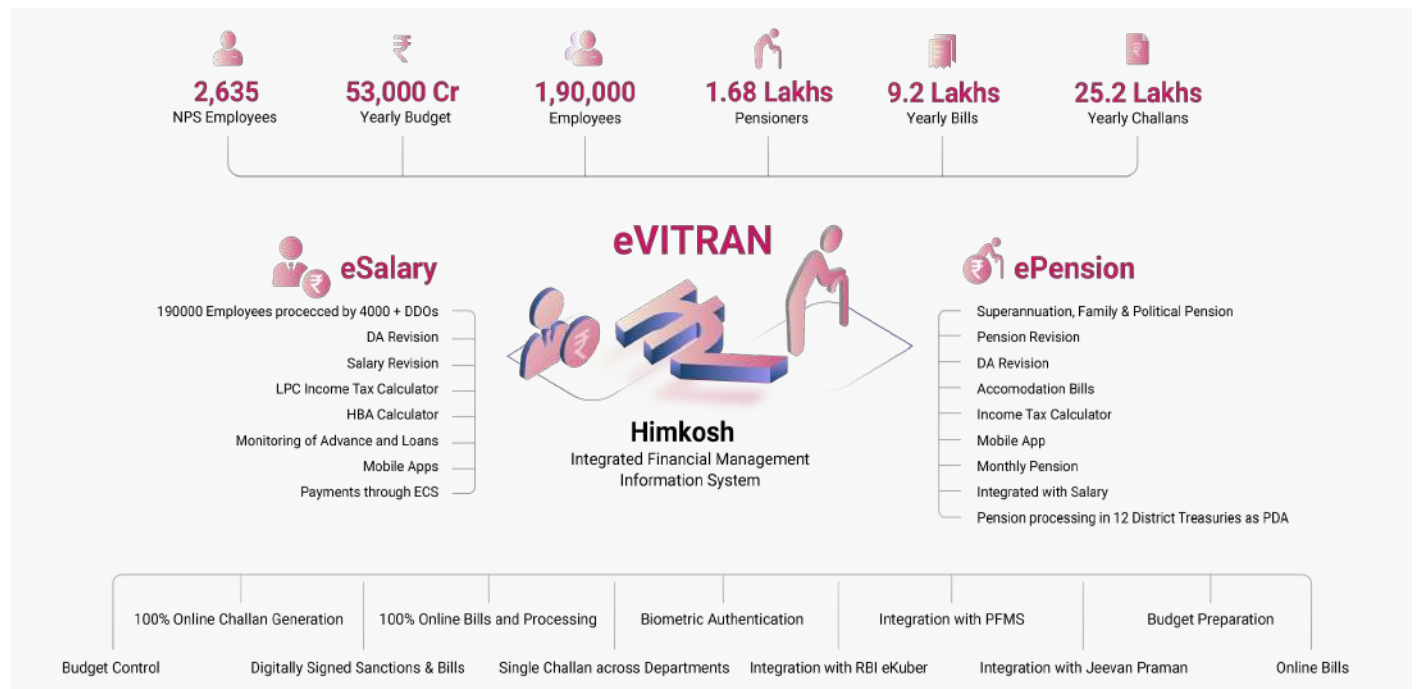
2,635
NPS Employees

53,000 Cr
Yearly Budget

1,90,000
Employees

1.68 Lakhs
Pensioners

9.2 Lakhs
Yearly Bills

25.2 Lakhs
Yearly Challans

eSalary

190000 Employees procecced by 4000 + DDOs
DA Revision
Salary Revision
LPC Income Tax Calculator
HBA Calculator
Monitoring of Advance and Loans
Mobile Apps
Payments through ECS

eVITRAN

Himkosh
Integrated Financial Management Information System

ePension

Superannuation, Family & Political Pension
Pension Revision
DA Revision
Accomodation Bills
Income Tax Calculator
Mobile App
Monthly Pension
Integrated with Salary
Pension processing in 12 District Treasuries as PDA

100% Online Challan Generation
100% Online Bills and Processing
Biometric Authentication
Integration with PFMS
Budget Preparation

Budget Control
Digitally Signed Sanctions & Bills
Single Challan across Departments
Integration with RBI eKuber
Integration with Jeevan Praman
Online Bills